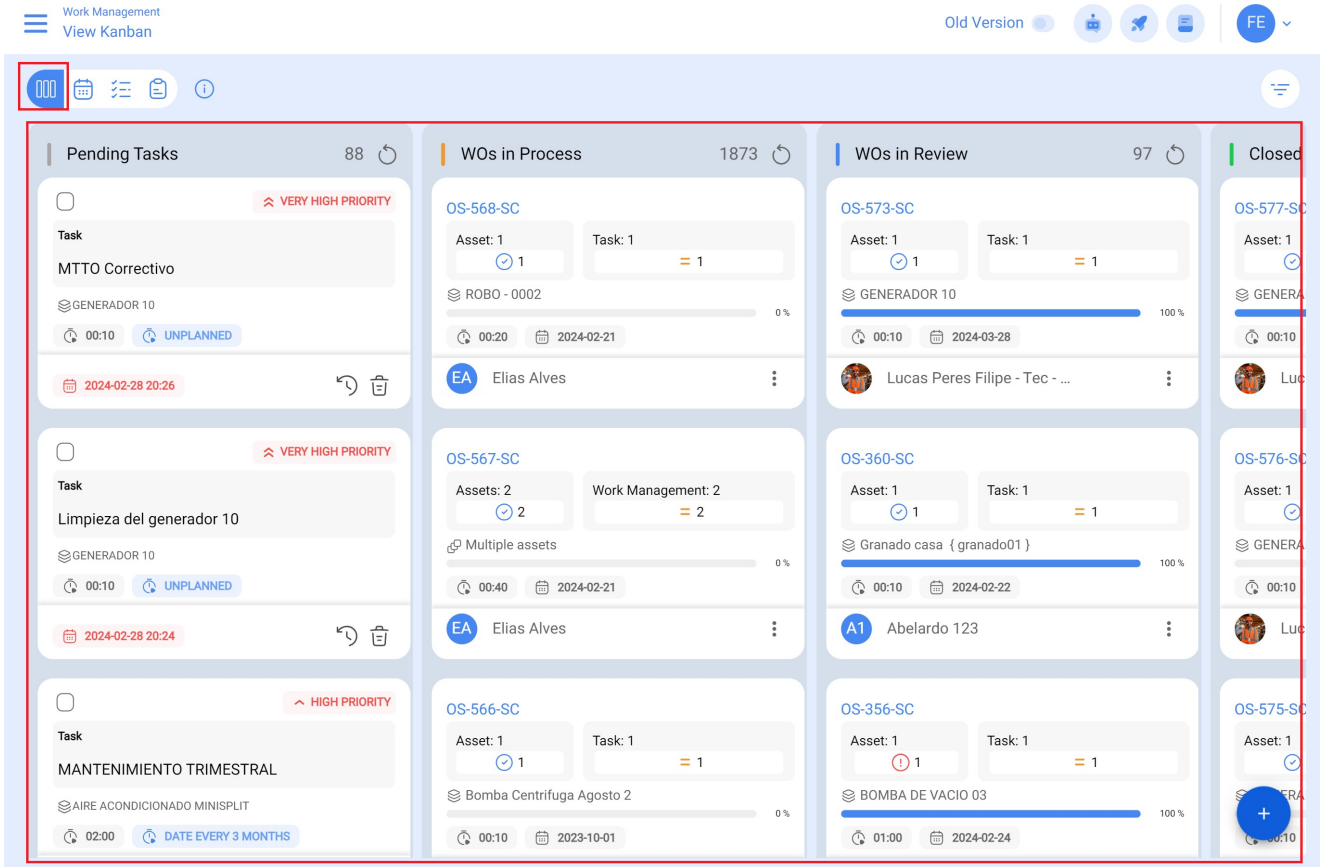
Work Management
View Kanban

Old Version

FE

Pending Tasks 88

VERY HIGH PRIORITY
Task
MTTO Correctivo
GENERADOR 10
00:10 UNPLANNED
2024-02-28 20:26

VERY HIGH PRIORITY
Task
Limpieza del generador 10
GENERADOR 10
00:10 UNPLANNED
2024-02-28 20:24

HIGH PRIORITY
Task
MANTENIMIENTO TRIMESTRAL
AIRE ACONDICIONADO MINISPLIT
02:00 DATE EVERY 3 MONTHS

WOs in Process 1873

OS-568-SC
Asset: 1 Task: 1
1 = 1
ROBO - 0002
0 %
00:20 2024-02-21
EA Elias Alves

OS-567-SC
Assets: 2 Work Management: 2
2 = 2
Multiple assets
0 %
00:40 2024-02-21
EA Elias Alves

OS-566-SC
Asset: 1 Task: 1
1 = 1
Bomba Centrifuga Agosto 2
0 %
00:10 2023-10-01

WOs in Review 97

OS-573-SC
Asset: 1 Task: 1
1 = 1
GENERADOR 10
100 %
00:10 2024-03-28
Lucas Peres Filipe - Tec - ...

OS-360-SC
Asset: 1 Task: 1
1 = 1
Granado casa { granado01 }
100 %
00:10 2024-02-22
A1 Abelardo 123

OS-356-SC
Asset: 1 Task: 1
1 = 1
BOMBA DE VACIO 03
100 %
01:00 2024-02-24

Closed

OS-577-SC
Asset: 1
GENERA
00:10
Luc

OS-576-SC
Asset: 1
GENERA
00:10
Luc

OS-575-SC
Asset: 1
ERA
00:10